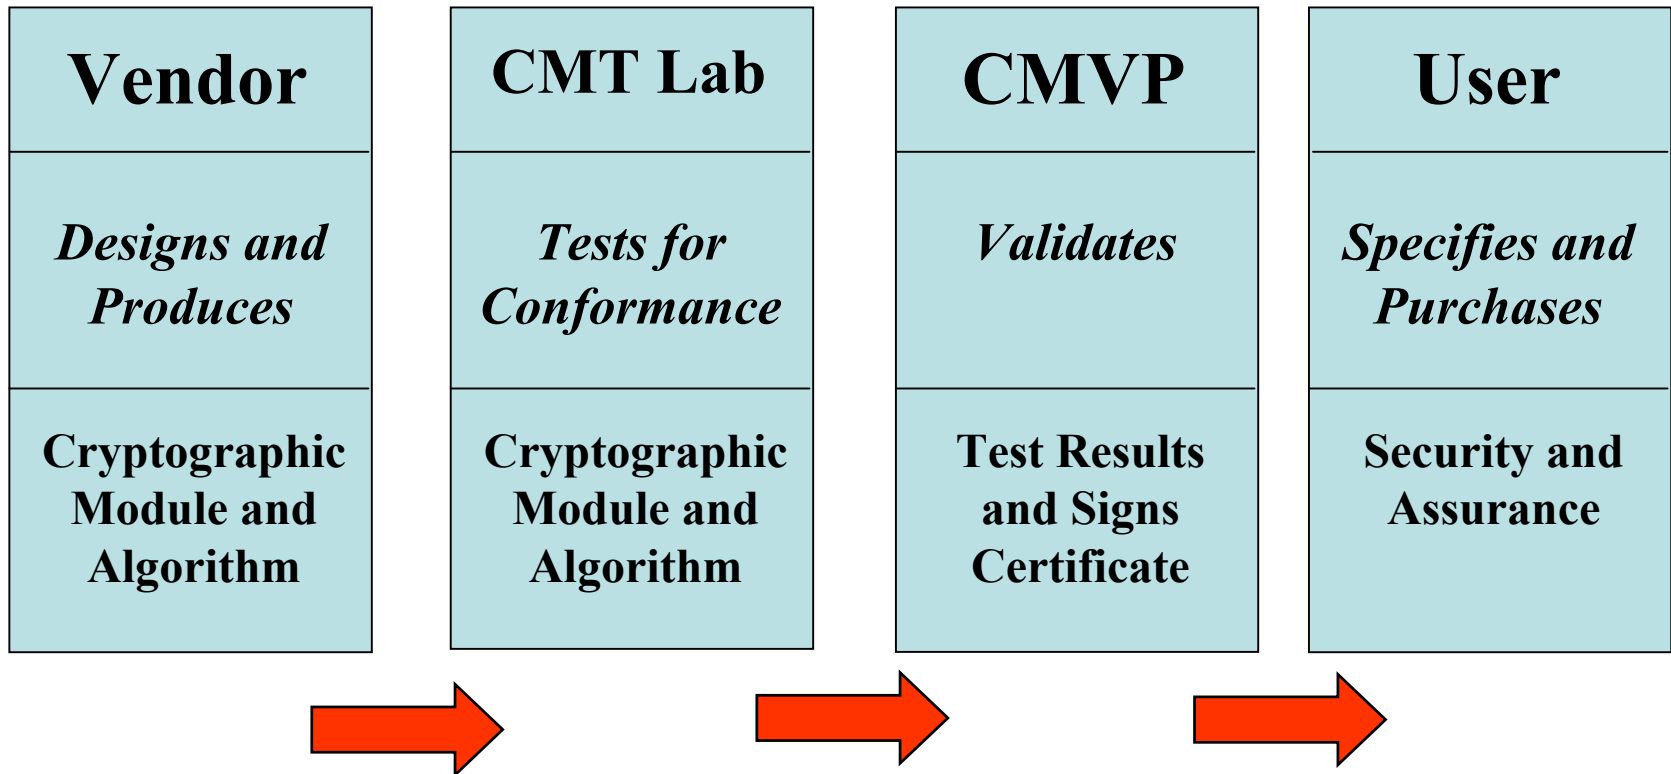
Vendor

Designs and Produces

Cryptographic Module and Algorithm

CMT Lab

Tests for Conformance

Cryptographic Module and Algorithm

CMVP

Validates

Test Results and Signs Certificate

User

Specifies and Purchases

Security and Assurance